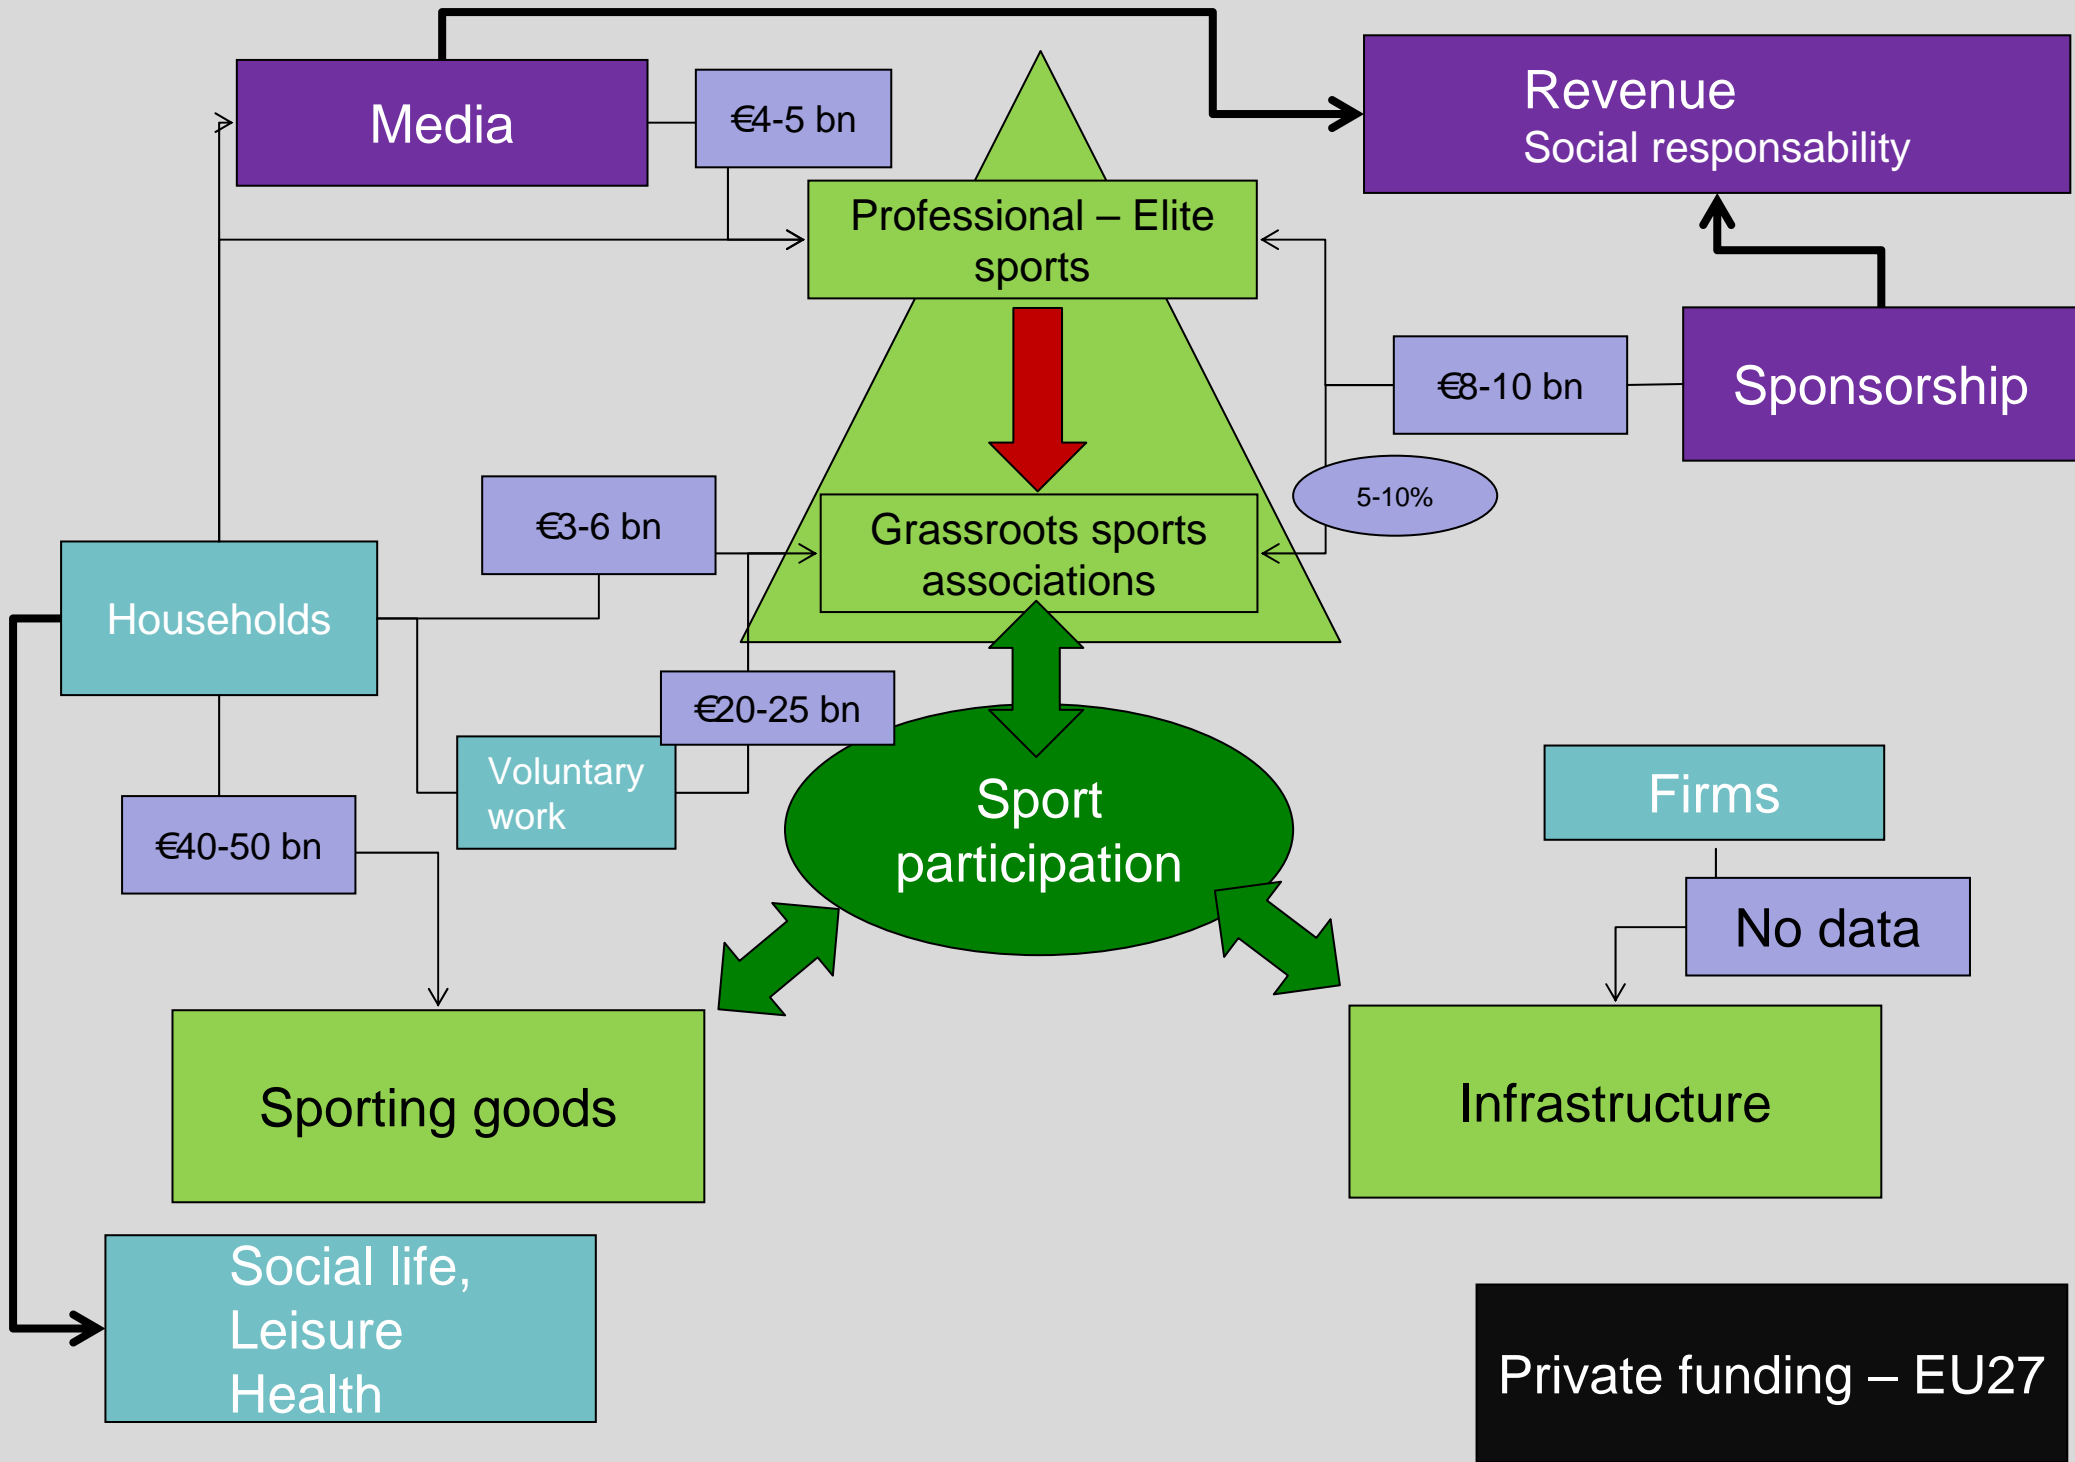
Media

€4-5 bn

Revenue
Social responsability

Professional – Elite sports

€8-10 bn

Sponsorship

5-10%

€3-6 bn

Grassroots sports associations

Households

€20-25 bn

Voluntary work

Sport participation

Firms

€40-50 bn

No data

Sporting goods

Infrastructure

Social life,
Leisure
Health

Private funding – EU27